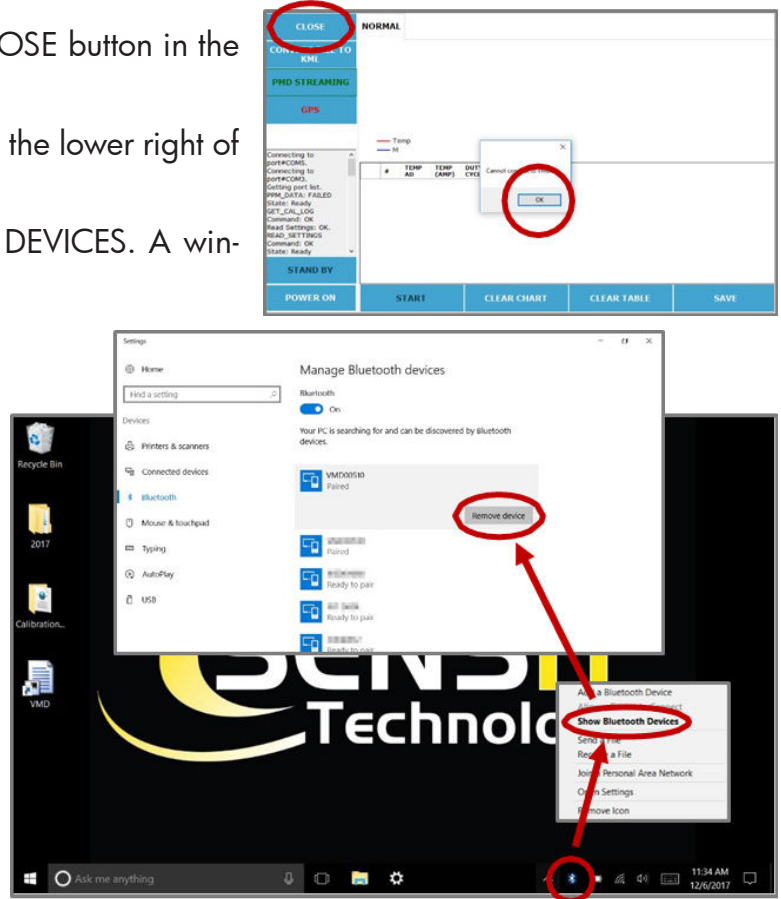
OSE button in the

the lower right of

DEVICES. A win-

CLOSE
CONNECT TO KML
PMD STREAMING
GPS
NORMAL
Temp
M
Connecting to port#COM5. Connecting to port#COM3. Getting port list. PPM_DATA: FAILED State: Ready GET_CAL_LOG Command: OK Read Settings: OK. READ_SETTINGS Command: OK State: Ready
# TEMP AD TEMP (AMP) DUTY CYCLE
Cannot co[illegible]
OK
STAND BY
POWER ON
START
CLEAR CHART
CLEAR TABLE
SAVE

Settings
Home
Find a setting
Devices
Printers & scanners
Connected devices
Bluetooth
Mouse & touchpad
Typing
AutoPlay
USB
Manage Bluetooth devices
Bluetooth
On
Your PC is searching for and can be discovered by Bluetooth devices.
VMD00510
Paired
Remove device
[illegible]
Paired
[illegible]
Ready to pair
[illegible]
Ready to pair
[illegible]
Ready to pair

Recycle Bin
2017
Calibration...
VMD
Technolo
Add a Bluetooth Device
Allow a Device to Connect
Show Bluetooth Devices
Send a File
Receive a File
Join a Personal Area Network
Open Settings
Remove Icon
Ask me anything
11:34 AM
12/6/2017